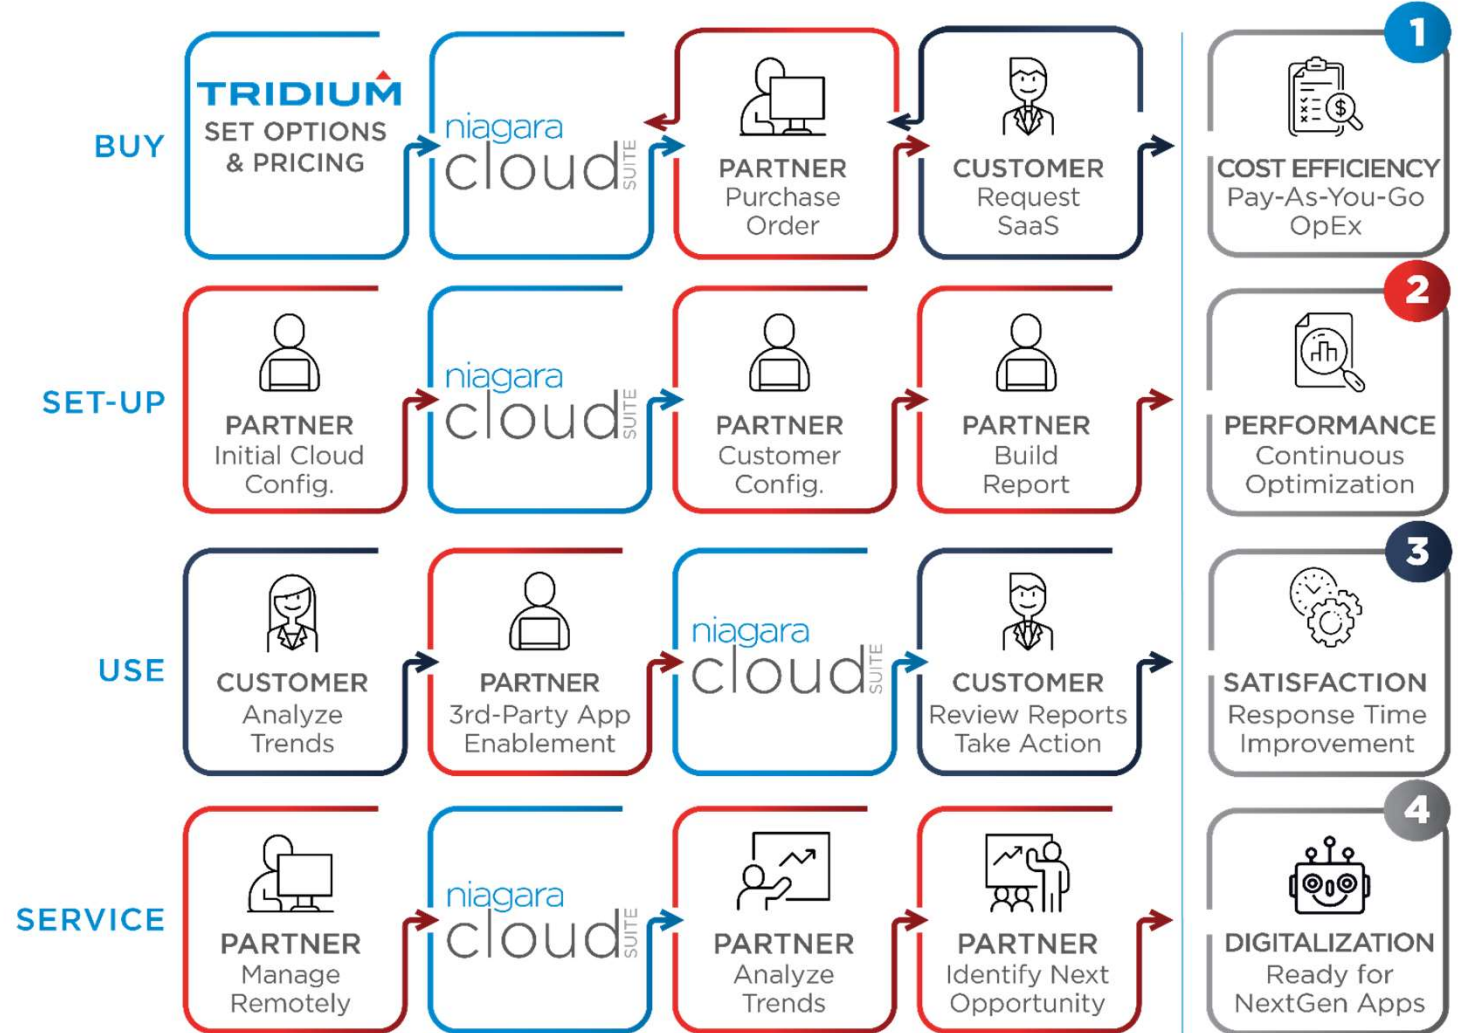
BUY

TRIDIUM
SET OPTIONS & PRICING

niagara cloud SUITE

PARTNER
Purchase Order

CUSTOMER
Request SaaS

1
COST EFFICIENCY
Pay-As-You-Go OpEx

SET-UP

PARTNER
Initial Cloud Config.

niagara cloud SUITE

PARTNER
Customer Config.

PARTNER
Build Report

2
PERFORMANCE
Continuous Optimization

USE

CUSTOMER
Analyze Trends

PARTNER
3rd-Party App Enablement

niagara cloud SUITE

CUSTOMER
Review Reports Take Action

3
SATISFACTION
Response Time Improvement

SERVICE

PARTNER
Manage Remotely

niagara cloud SUITE

PARTNER
Analyze Trends

PARTNER
Identify Next Opportunity

4
DIGITALIZATION
Ready for NextGen Apps